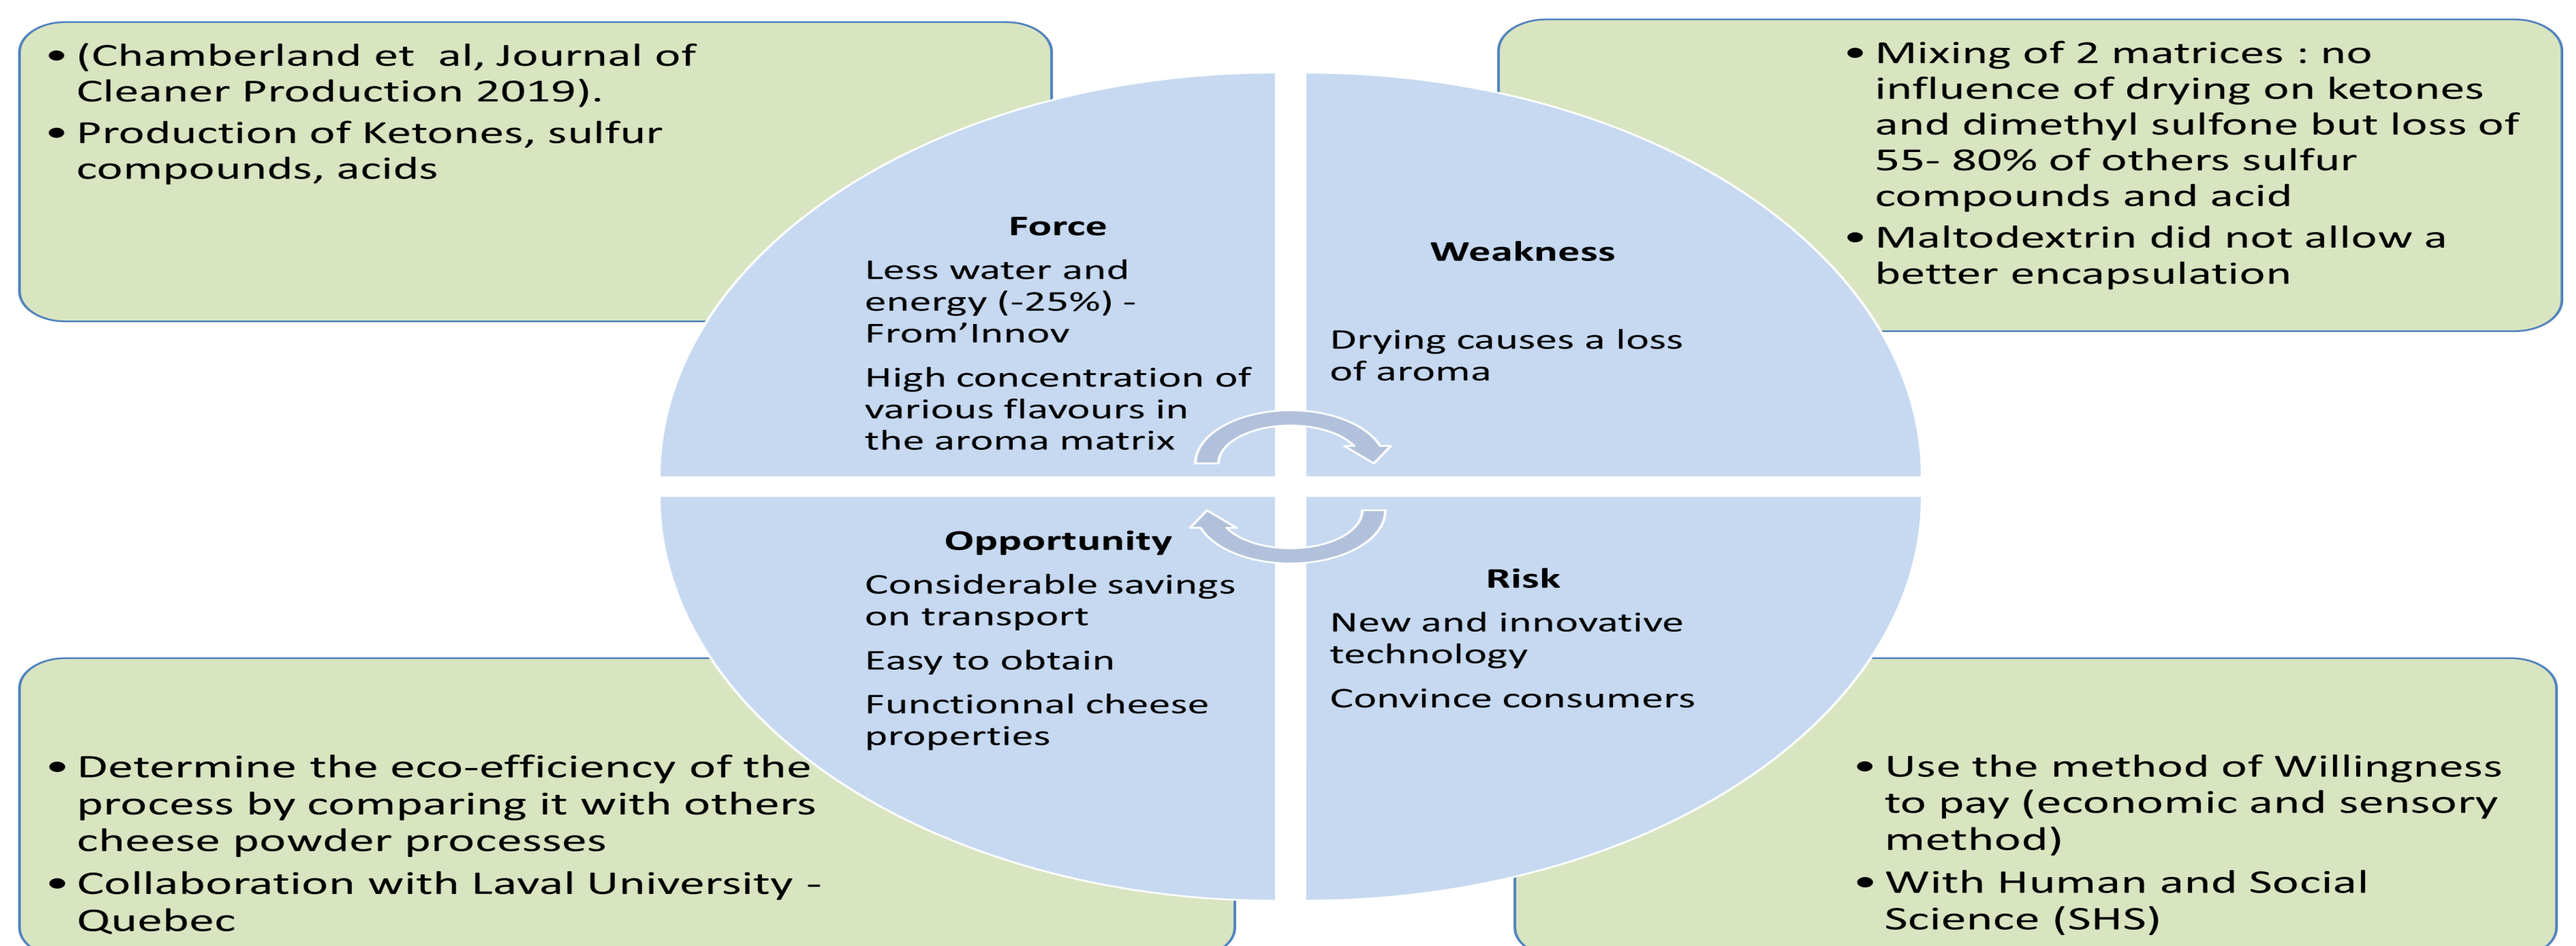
• (Chamberland et al, Journal of Cleaner Production 2019).
• Production of Ketones, sulfur compounds, acids

Force
Less water and energy (-25%) - From'Innov
High concentration of various flavours in the aroma matrix

Weakness
Drying causes a loss of aroma

• Mixing of 2 matrices : no influence of drying on ketones and dimethyl sulfone but loss of 55- 80% of others sulfur compounds and acid
• Maltodextrin did not allow a better encapsulation

Opportunity
Considerable savings on transport
Easy to obtain
Functionnal cheese properties

Risk
New and innovative technology
Convince consumers

• Determine the eco-efficiency of the process by comparing it with others cheese powder processes
• Collaboration with Laval University - Quebec

• Use the method of Willingness to pay (economic and sensory method)
• With Human and Social Science (SHS)